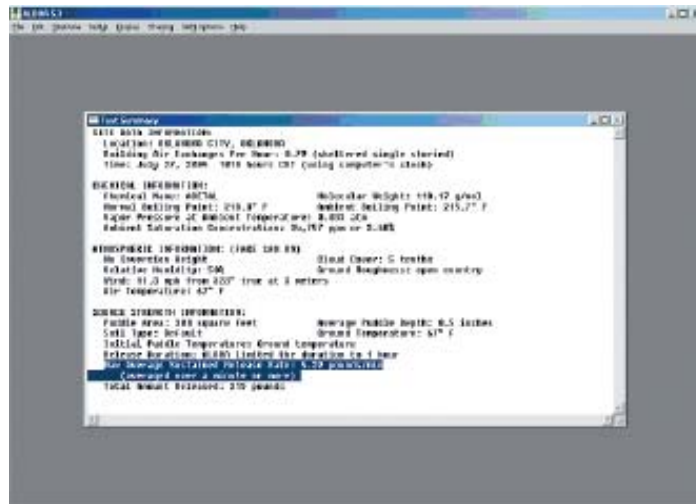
ALOHA 5.3
File Edit SiteData SetUp Display Sharing Help Options Help

Text Summary

SITE DATA INFORMATION:
Location: OKLAHOMA CITY, OKLAHOMA
Building Air Exchanges Per Hour: 0.39 (sheltered single storied)
Time: July 22, 2004 1010 hours CDT (using computer's clock)

CHEMICAL INFORMATION:
Chemical Name: ACETONE
Molecular Weight: 58.08 g/mol
Normal Boiling Point: 133.2° F
Ambient Boiling Point: 131.7° F
Vapor Pressure at Ambient Temperature: 0.322 atm
Ambient Saturation Concentration: 36,757 ppm or 3.68%

ATMOSPHERIC INFORMATION: (MANUAL INPUT OF DATA)
No Inversion Height
Cloud Cover: 5 tenths
Relative Humidity: 50%
Ground Roughness: open country
Wind: 11.3 mph from 223° true at 3 meters
Air Temperature: 67° F

SOURCE STRENGTH INFORMATION:
Puddle Area: 100 square feet
Average Puddle Depth: 0.5 inches
Soil Type: Default
Ground Temperature: 67° F
Initial Puddle Temperature: Ground temperature
Release Duration: ALOHA limited the duration to 1 hour
Max Average Sustained Release Rate: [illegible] pounds/min
(averaged over a minute or more)
Total Amount Released: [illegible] pounds